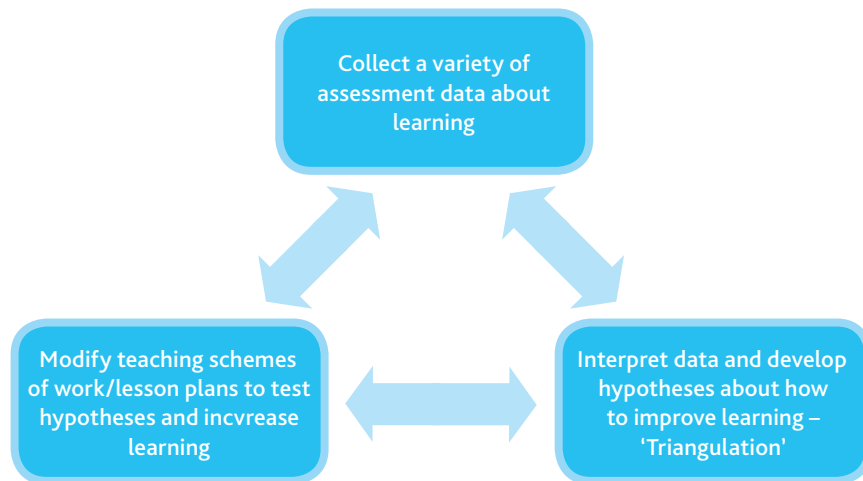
Collect a variety of assessment data about learning

Modify teaching schemes of work/lesson plans to test hypotheses and incvrease learning

Interpret data and develop hypotheses about how to improve learning – 'Triangulation'